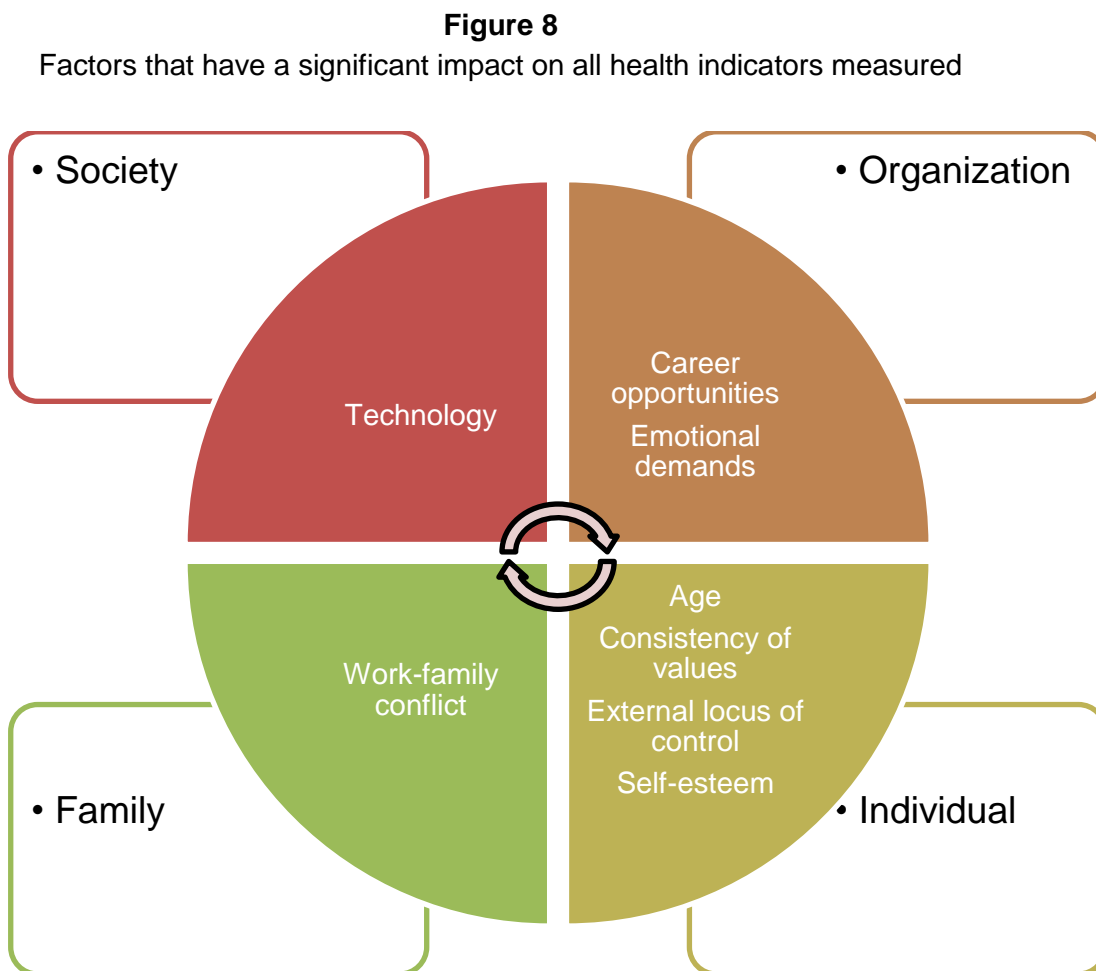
**Figure 8**

Factors that have a significant impact on all health indicators measured

• Society

• Organization

Technology

Career opportunities

Emotional demands

Work-family conflict

Age

Consistency of values

External locus of control

Self-esteem

• Family

• Individual